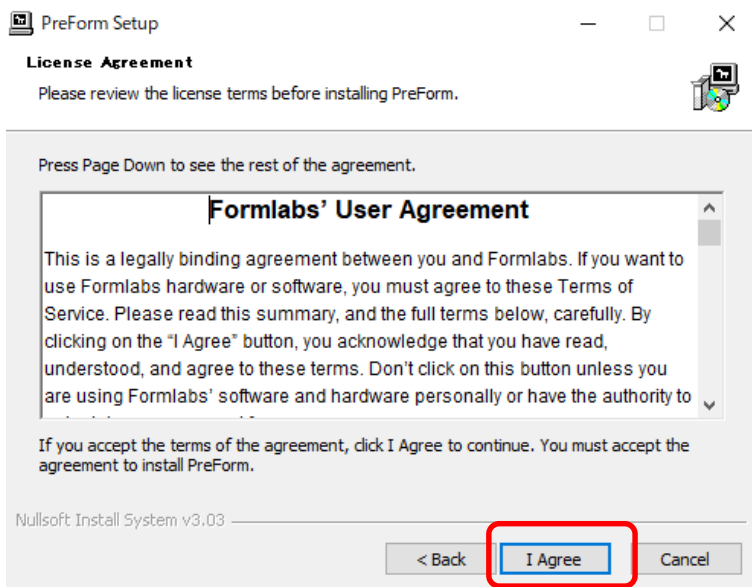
PreForm Setup

License Agreement

Please review the license terms before installing PreForm.

Press Page Down to see the rest of the agreement.

Formlabs' User Agreement

This is a legally binding agreement between you and Formlabs. If you want to use Formlabs hardware or software, you must agree to these Terms of Service. Please read this summary, and the full terms below, carefully. By clicking on the "I Agree" button, you acknowledge that you have read, understood, and agree to these terms. Don't click on this button unless you are using Formlabs' software and hardware personally or have the authority to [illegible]

If you accept the terms of the agreement, click I Agree to continue. You must accept the agreement to install PreForm.

Nullsoft Install System v3.03

< Back

I Agree

Cancel